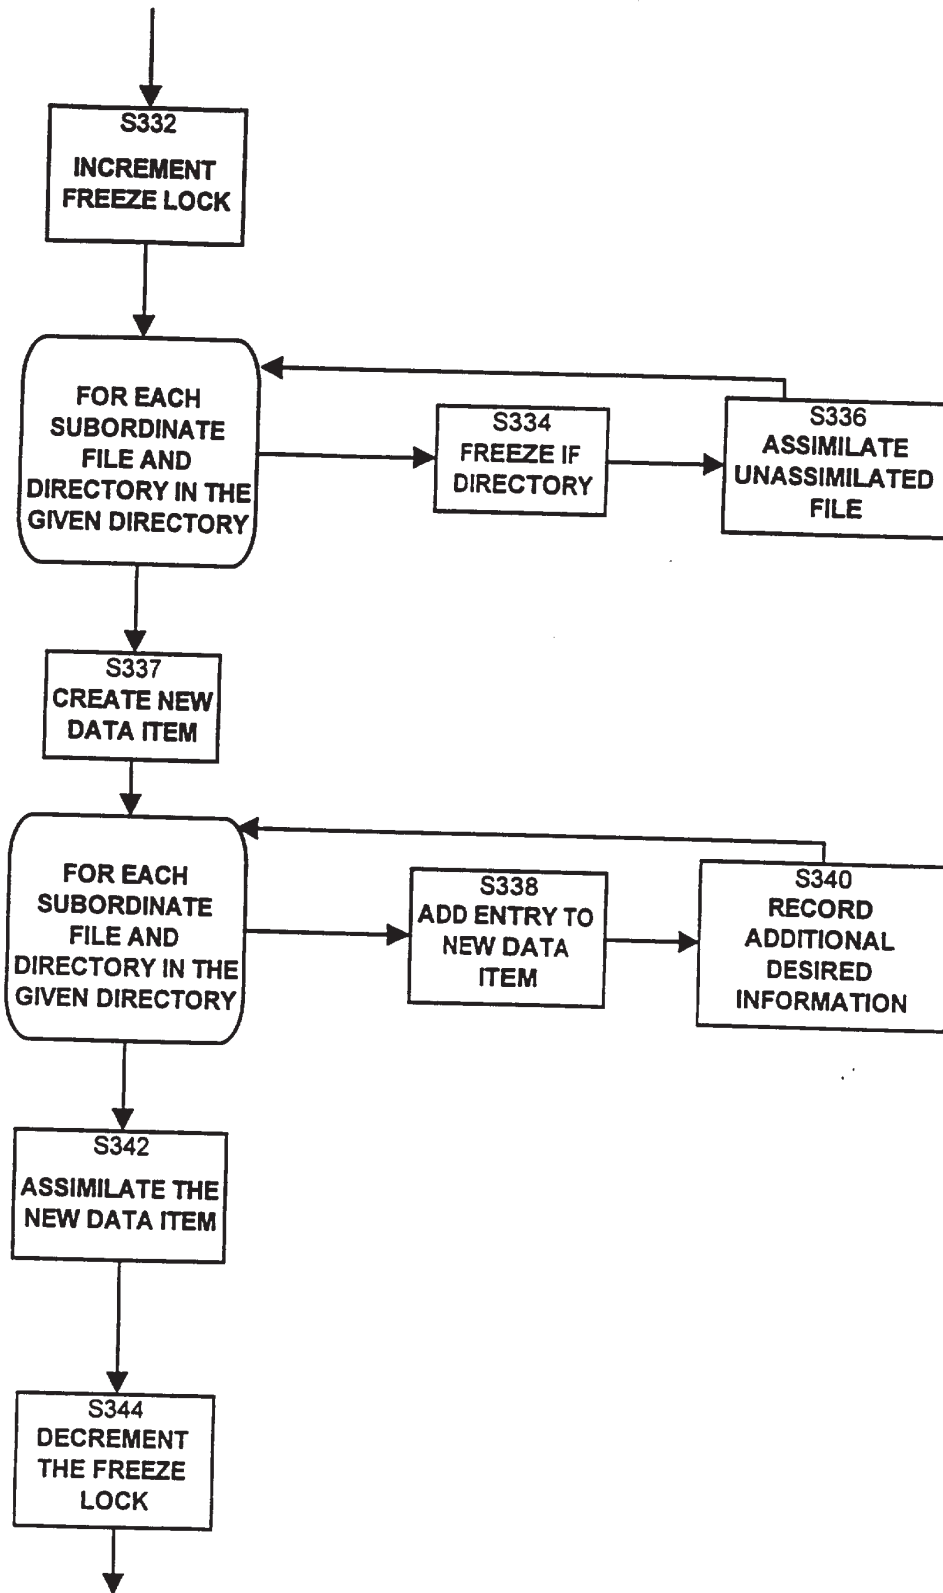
S332
INCREMENT FREEZE LOCK

FOR EACH SUBORDINATE FILE AND DIRECTORY IN THE GIVEN DIRECTORY

S334
FREEZE IF DIRECTORY

S336
ASSIMILATE UNASSIMILATED FILE

S337
CREATE NEW DATA ITEM

FOR EACH SUBORDINATE FILE AND DIRECTORY IN THE GIVEN DIRECTORY

S338
ADD ENTRY TO NEW DATA ITEM

S340
RECORD ADDITIONAL DESIRED INFORMATION

S342
ASSIMILATE THE NEW DATA ITEM

S344
DECREMENT THE FREEZE LOCK